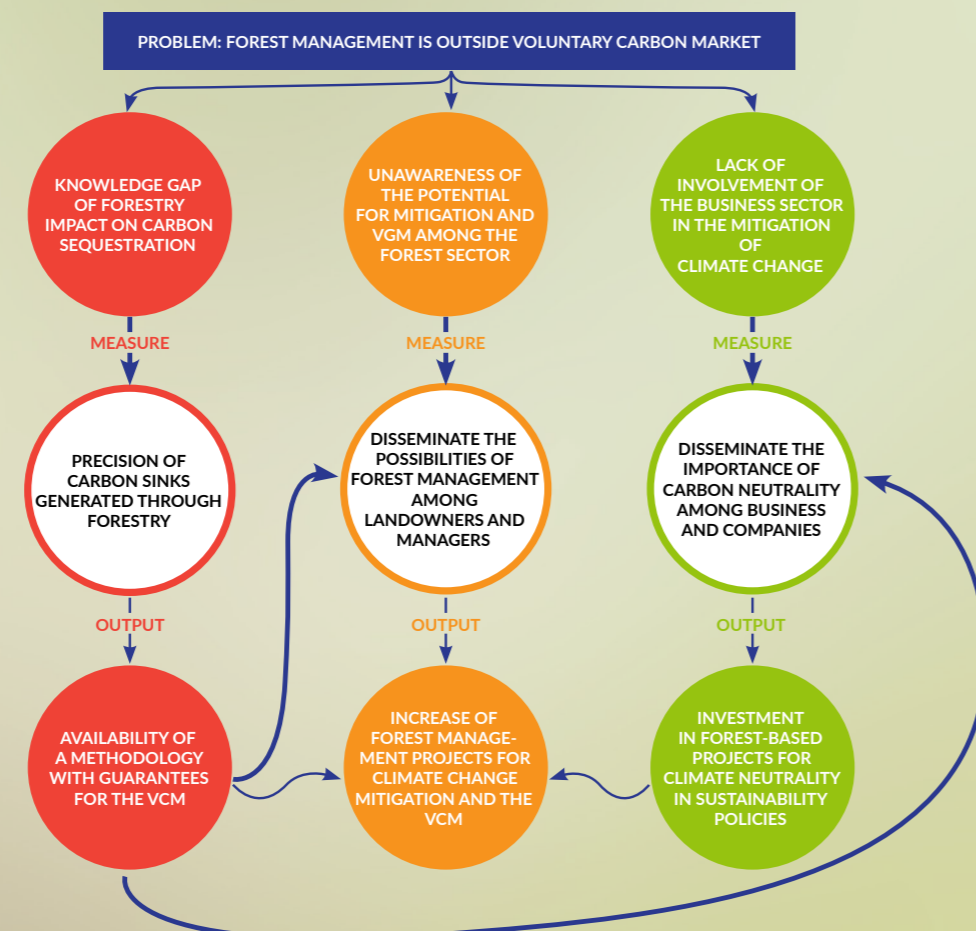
PROBLEM: FOREST MANAGEMENT IS OUTSIDE VOLUNTARY CARBON MARKET

KNOWLEDGE GAP OF FORESTRY IMPACT ON CARBON SEQUESTRATION

UNAWARENESS OF THE POTENTIAL FOR MITIGATION AND VGM AMONG THE FOREST SECTOR

LACK OF INVOLVEMENT OF THE BUSINESS SECTOR IN THE MITIGATION OF CLIMATE CHANGE

MEASURE

MEASURE

MEASURE

PRECISION OF CARBON SINKS GENERATED THROUGH FORESTRY

DISSEMINATE THE POSSIBILITIES OF FOREST MANAGEMENT AMONG LANDOWNERS AND MANAGERS

DISSEMINATE THE IMPORTANCE OF CARBON NEUTRALITY AMONG BUSINESS AND COMPANIES

OUTPUT

OUTPUT

OUTPUT

AVAILABILITY OF A METHODOLOGY WITH GUARANTEES FOR THE VCM

INCREASE OF FOREST MANAGEMENT PROJECTS FOR CLIMATE CHANGE MITIGATION AND THE VCM

INVESTMENT IN FOREST-BASED PROJECTS FOR CLIMATE NEUTRALITY IN SUSTAINABILITY POLICIES